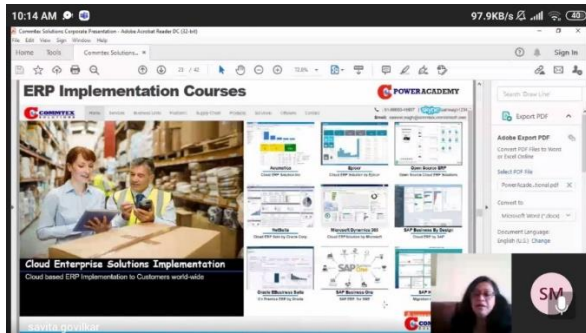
10:14 AM

97.9KB/s

Commtex Solutions Corporate Presentation - Adobe Acrobat Reader DC (32-bit)

File Edit View Sign Window Help

Home Tools Commtex Solutions... ×

Sign In

28 / 42

72.6%

ERP Implementation Courses

POWERACADEMY

COMMTEX

Acumatica

Cloud ERP Solution by

Epicor

Cloud ERP Solution by Epicor

Open Source ERP

Open Source Cloud ERP Solutions

NetSuite

Cloud ERP Suite by Oracle Corp

Microsoft Dynamics 365

Cloud ERP Solution by Microsoft

SAP Business By Design

Cloud ERP by SAP

Oracle EBusiness Suite

SAP Business One

Cloud ERP by SAP

Cloud Enterprise Solutions Implementation

Cloud based ERP Implementation to Customers world-wide

Search Tools

Export PDF

Adobe Export PDF

Convert PDF Files to Word or Excel Online

Select PDF File

PowerAcade...itional.pdf ×

Convert to

Microsoft Word (*.docx)

Document Language:

English (U.S.) Change

SM

savita gnvilkar